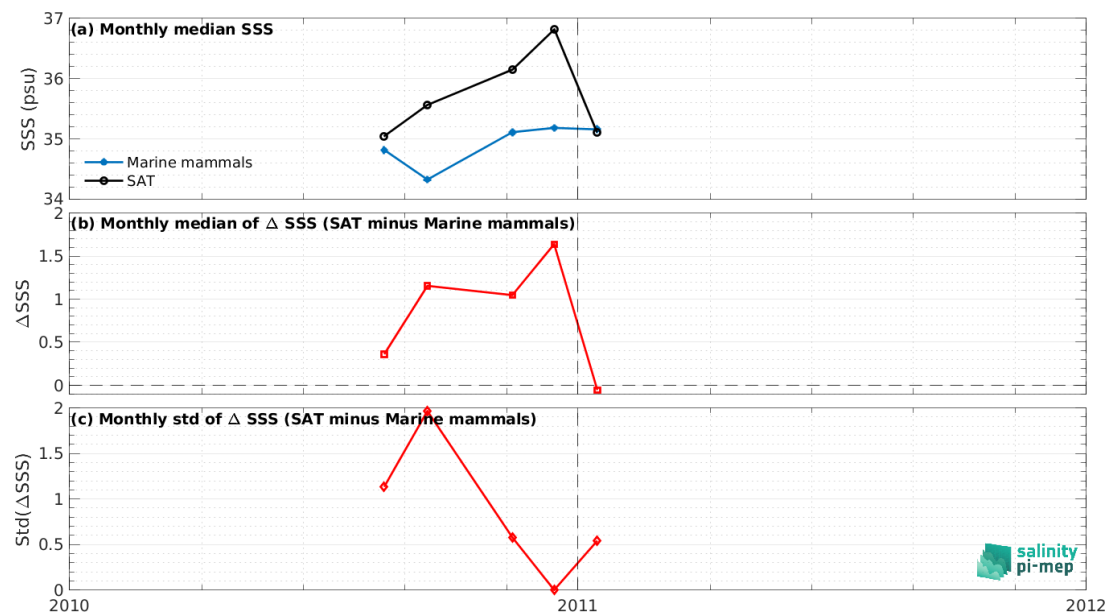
(a) Monthly median SSS

SSS (psu)

37
36
35
34

Marine mammals
SAT

(b) Monthly median of $\Delta$ SSS (SAT minus Marine mammals)

$\Delta$SSS

2
1.5
1
0.5
0

(c) Monthly std of $\Delta$ SSS (SAT minus Marine mammals)

Std($\Delta$SSS)

2
1.5
1
0.5
0

2010
2011
2012

salinity
pi-mep